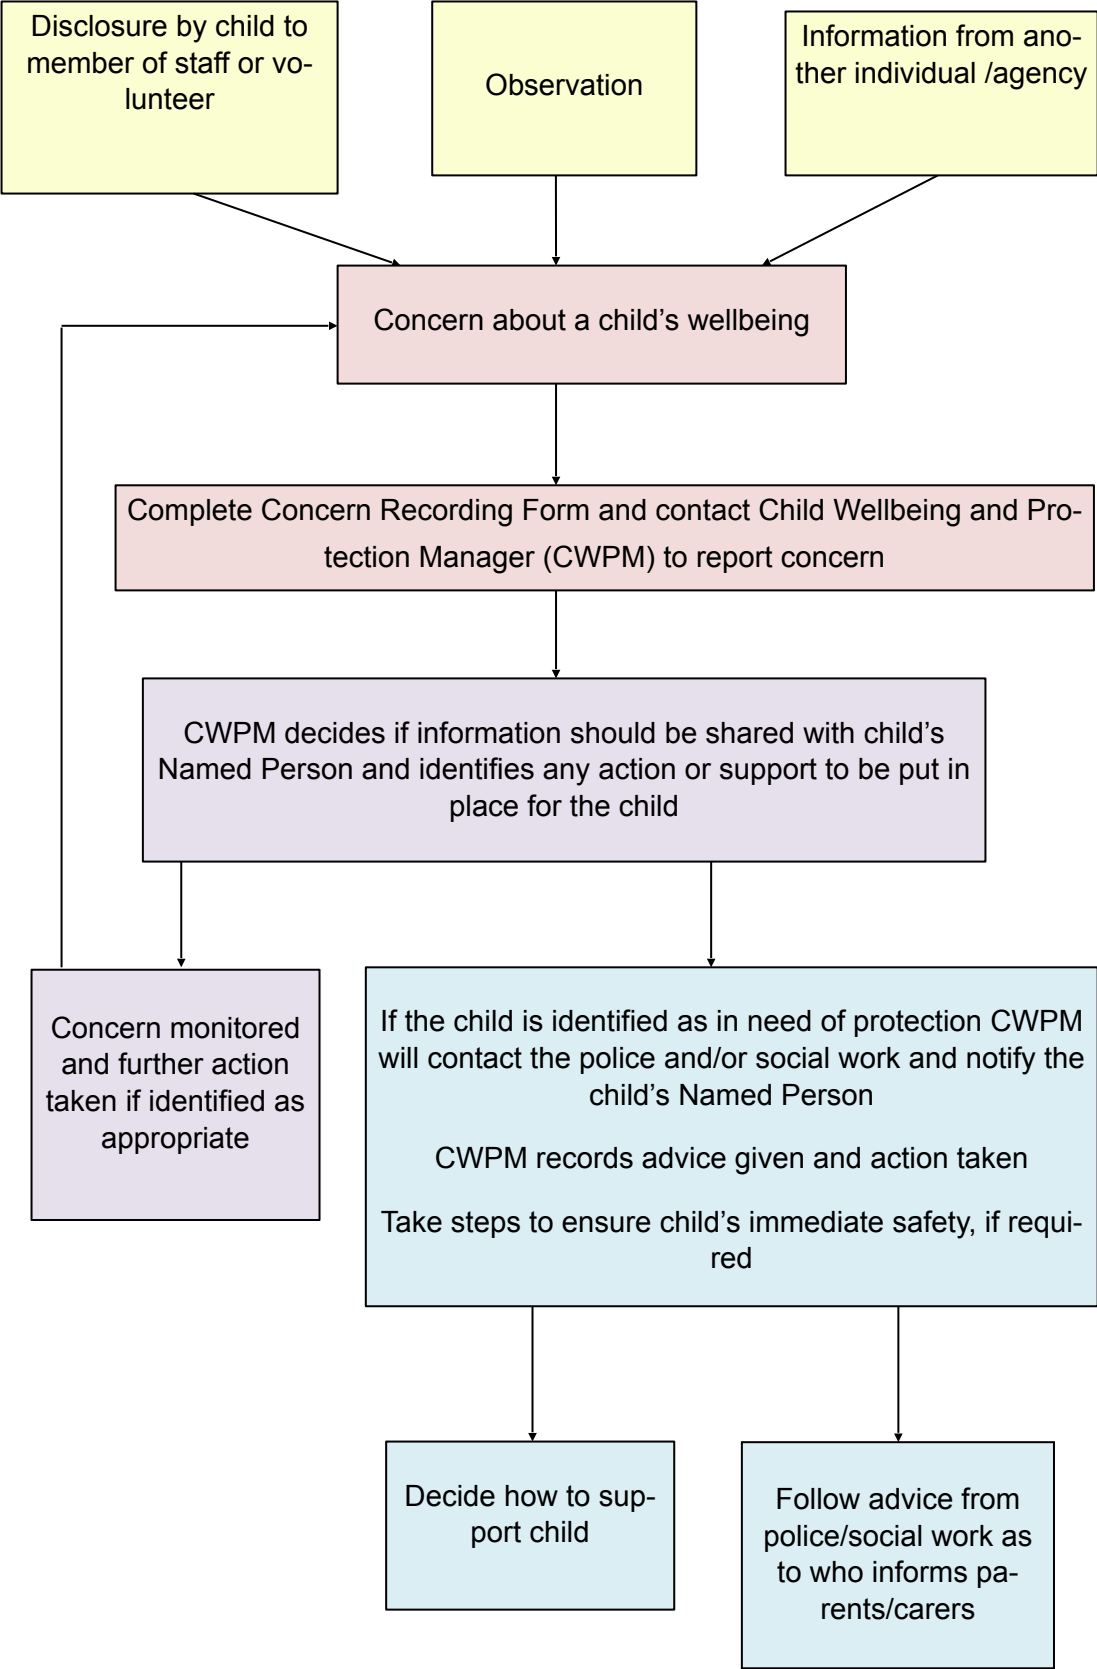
Disclosure by child to member of staff or volunteer

Observation

Information from another individual /agency

Concern about a child’s wellbeing

Complete Concern Recording Form and contact Child Wellbeing and Protection Manager (CWPM) to report concern

CWPM decides if information should be shared with child’s Named Person and identifies any action or support to be put in place for the child

Concern monitored and further action taken if identified as appropriate

If the child is identified as in need of protection CWPM will contact the police and/or social work and notify the child’s Named Person

CWPM records advice given and action taken

Take steps to ensure child’s immediate safety, if required

Decide how to support child

Follow advice from police/social work as to who informs parents/carers